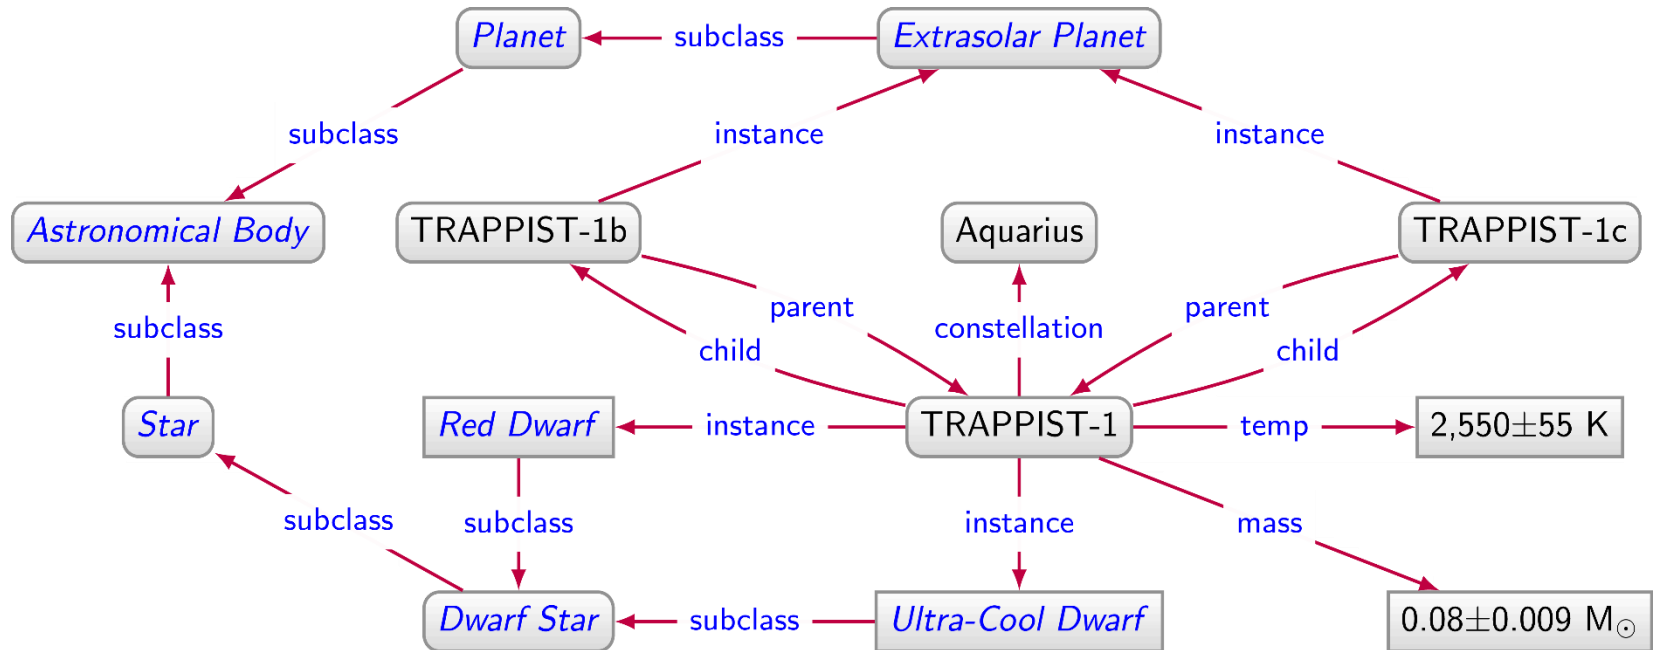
Planet
subclass
Extrasolar Planet
subclass
instance
instance
Astronomical Body
TRAPPIST-1b
Aquarius
TRAPPIST-1c
parent
parent
subclass
constellation
child
child
Star
Red Dwarf
instance
TRAPPIST-1
temp
2,550$\pm$55 K
subclass
subclass
instance
mass
Dwarf Star
subclass
Ultra-Cool Dwarf
0.08$\pm$0.009 $M_{\odot}$